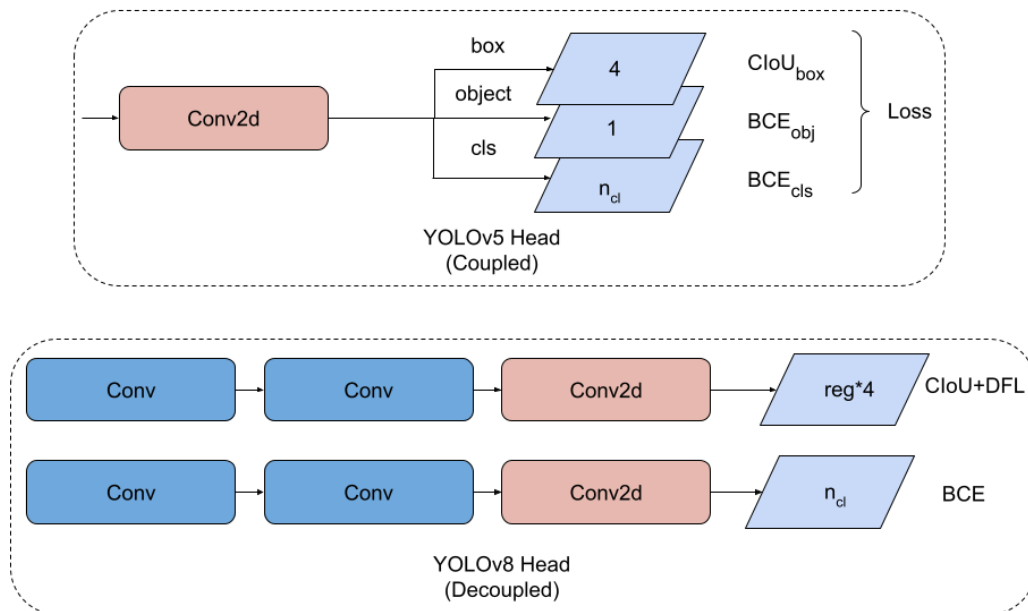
Conv2d

box

object

cls

4

1

$n_{cl}$

$CIoU_{box}$

$BCE_{obj}$

$BCE_{cls}$

Loss

YOLOv5 Head
(Coupled)

Conv

Conv

Conv2d

reg*4

CIoU+DFL

Conv

Conv

Conv2d

$n_{cl}$

BCE

YOLOv8 Head
(Decoupled)